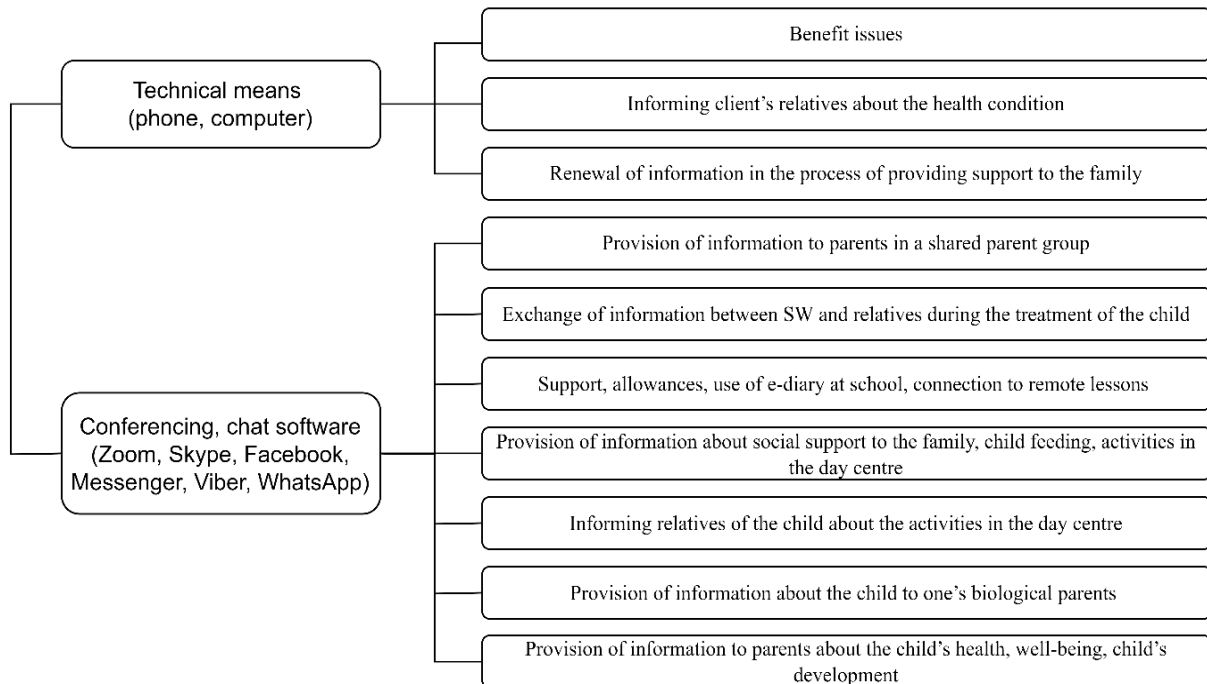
Technical means (phone, computer)

Benefit issues

Informing client's relatives about the health condition

Renewal of information in the process of providing support to the family

Conferencing, chat software (Zoom, Skype, Facebook, Messenger, Viber, WhatsApp)

Provision of information to parents in a shared parent group

Exchange of information between SW and relatives during the treatment of the child

Support, allowances, use of e-diary at school, connection to remote lessons

Provision of information about social support to the family, child feeding, activities in the day centre

Informing relatives of the child about the activities in the day centre

Provision of information about the child to one's biological parents

Provision of information to parents about the child's health, well-being, child's development